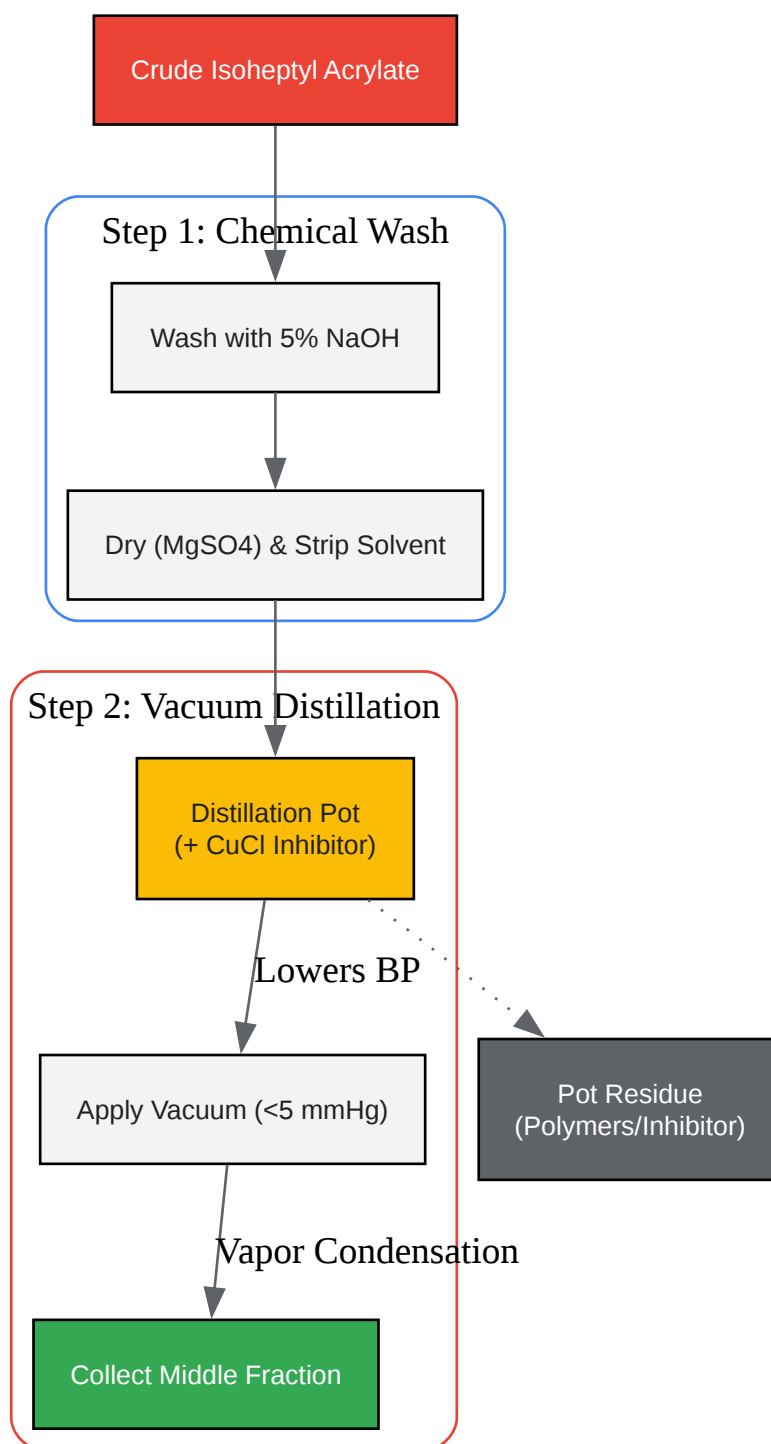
Crude Isoheptyl Acrylate

Step 1: Chemical Wash

Wash with 5% NaOH

Dry (MgSO4) & Strip Solvent

Step 2: Vacuum Distillation

Distillation Pot
(+ CuCl Inhibitor)

Lowers BP

Apply Vacuum (<5 mmHg)

Pot Residue
(Polymers/Inhibitor)

Vapor Condensation

Collect Middle Fraction